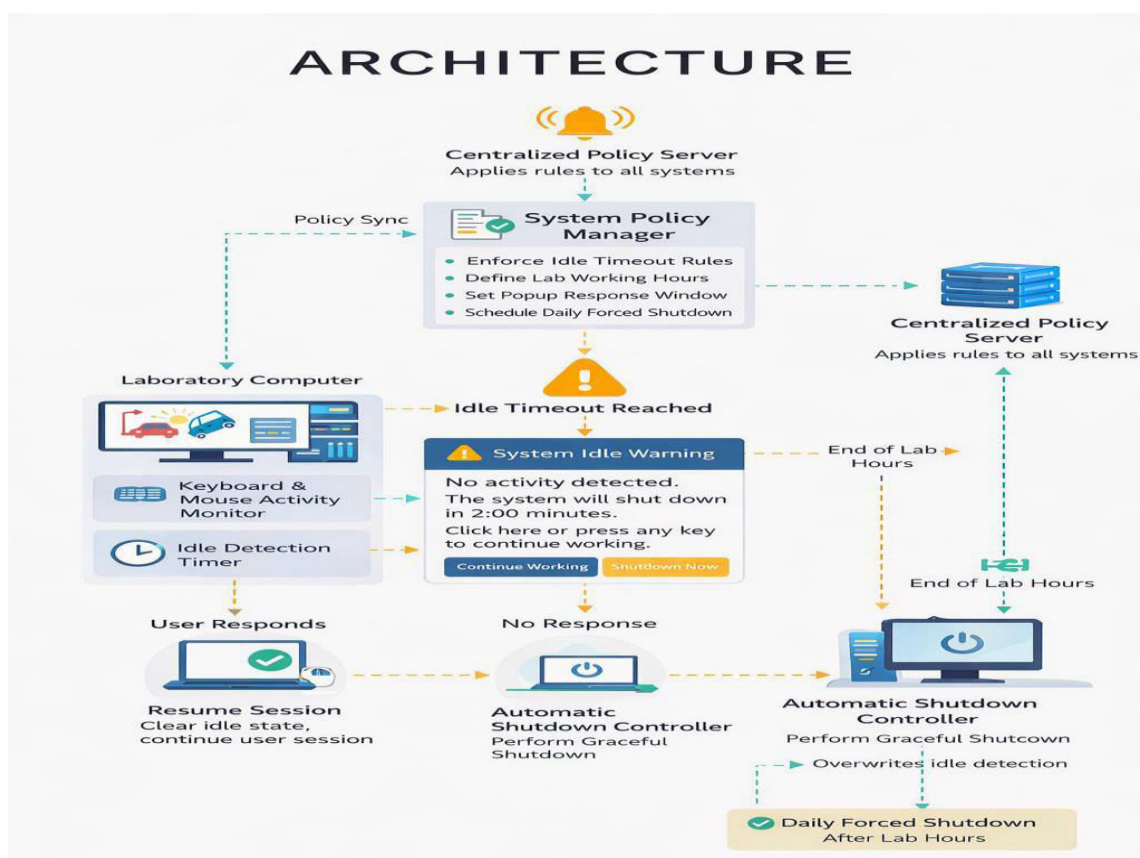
ARCHITECTURE

Centralized Policy Server
Applies rules to all systems

Policy Sync

System Policy Manager

- Enforce Idle Timeout Rules
- Define Lab Working Hours
- Set Popup Response Window
- Schedule Daily Forced Shutdown

Centralized Policy Server
Applies rules to all systems

Laboratory Computer

Keyboard & Mouse Activity Monitor

Idle Detection Timer

Idle Timeout Reached

System Idle Warning

No activity detected.
The system will shut down in 2:00 minutes.
Click here or press any key to continue working.

Continue Working | Shutdown Now

End of Lab Hours

End of Lab Hours

User Responds

No Response

Resume Session
Clear idle state, continue user session

Automatic Shutdown Controller
Perform Graceful Shutdown

Automatic Shutdown Controller
Perform Graceful Shutcown

Overwrites idle detection

Daily Forced Shutdown
After Lab Hours